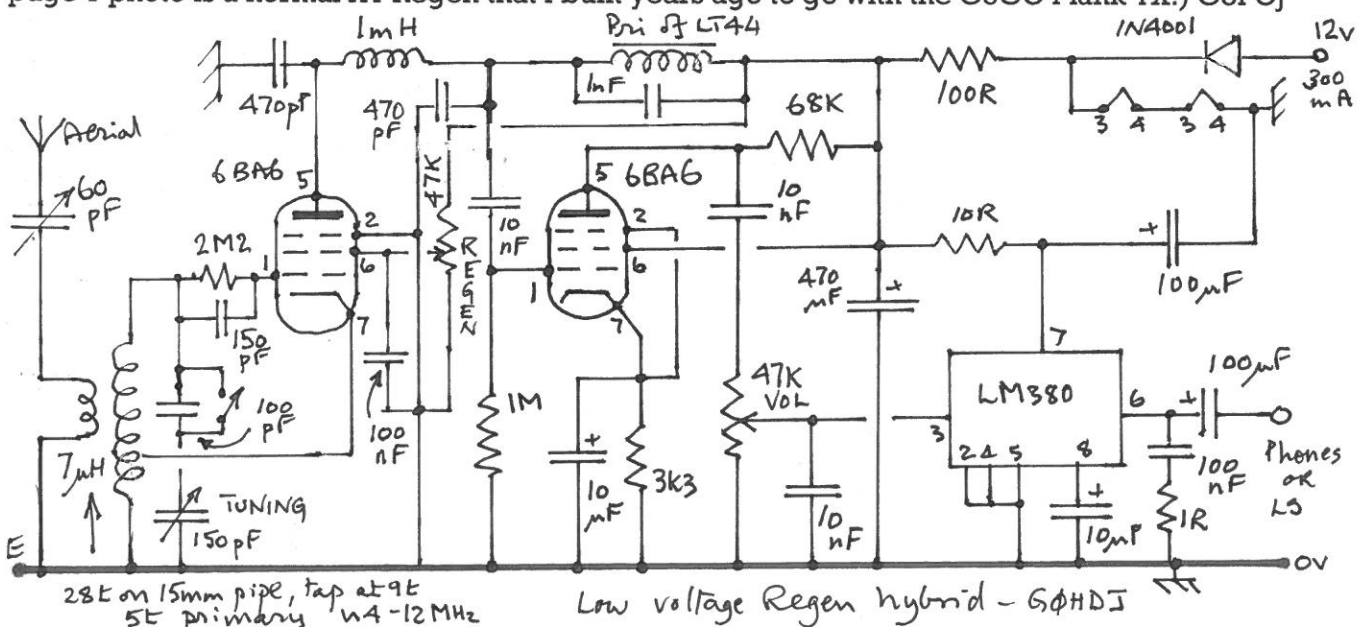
page 1 photo is a normal AF Regen that I built years ago to go with the G3UU Plank TX.) Col Oj

1mH
Pri of LT44
1N4001
12v
300 mA
470pF
470 pF
1nF
68K
100R
3 4 3 4
Aerial
60 pF
6BA6
5
47K REGEN
10 nF
5 6BA6
10 nF
10R
2M2
1
2
6
2
6
1
+
100 $\mu$F
150 pF
7
7
470 $\mu$F
+
7
100 pF
100 nF
1M
47K VOL
LM380
100 $\mu$F
3
6
+
7$\mu$H
+
10 $\mu$F
3k3
10 nF
2 4 5
8
+
100 nF
Phones or LS
TUNING
150pF
10$\mu$F
1R
E
0V
28t on 15mm pipe, tap at 9t
5t primary ~4-12MHz
Low voltage Regen hybrid - GØHDJ